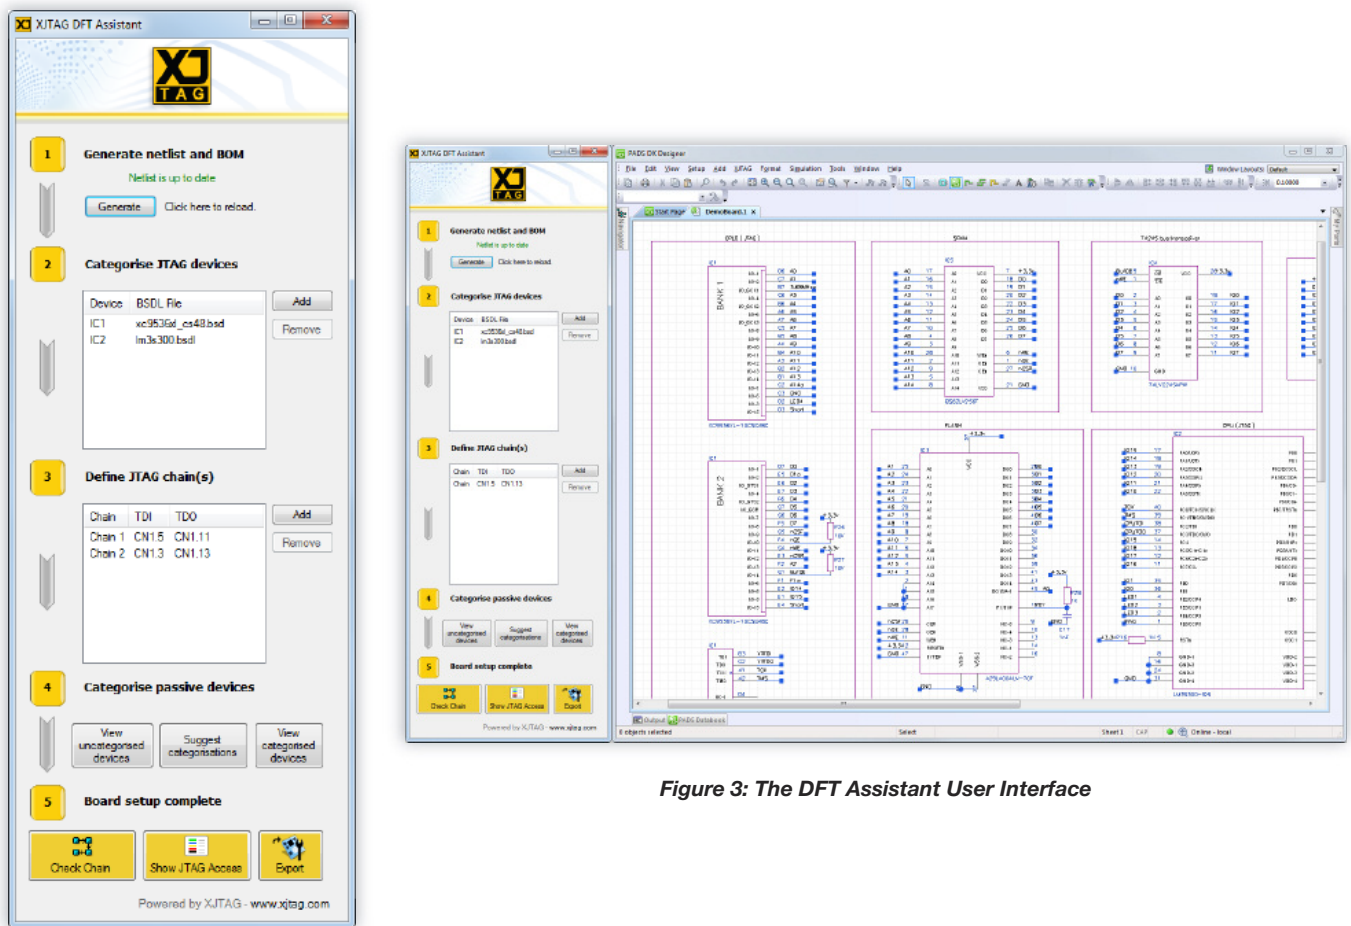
XJTAG DFT Assistant

XJ TAG

1 Generate netlist and BOM

Netlist is up to date

Generate Click here to reload.

2 Categorise JTAG devices

| Device | BSDL File |
|---|---|
| IC1 | xc9536xl_cs48.bsd |
| IC2 | lm3s300.bsdl |

Add

Remove

3 Define JTAG chain(s)

| Chain | TDI | TDO |
|---|---|---|
| Chain 1 | CN1.5 | CN1.11 |
| Chain 2 | CN1.3 | CN1.13 |

Add

Remove

4 Categorise passive devices

View uncategorised devices

Suggest categorisations

View categorised devices

5 Board setup complete

Check Chain

Show JTAG Access

Export

Powered by XJTAG - www.xjtag.com

XJTAG DFT Assistant

PADS DX Designer

File Edit View Setup Add XJTAG Format Simulation Tools Window Help

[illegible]

Output PADS Database

0 objects selected Select Sheet1 CAP Online - local

Figure 3: The DFT Assistant User Interface